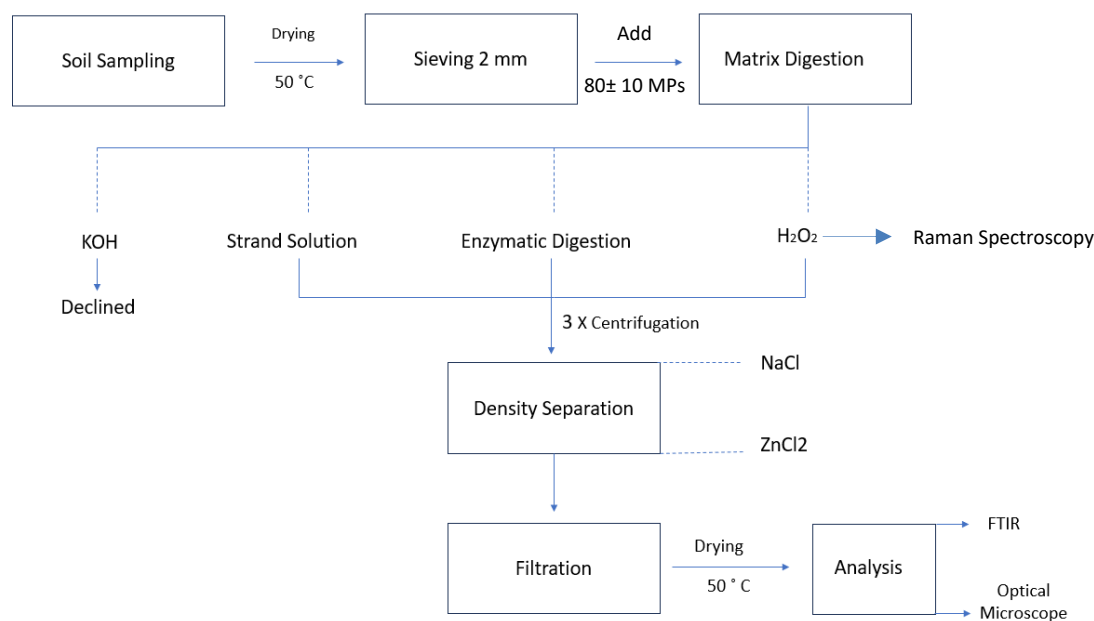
Soil Sampling

Drying

50 °C

Sieving 2 mm

Add

80± 10 MPs

Matrix Digestion

KOH

Declined

Strand Solution

Enzymatic Digestion

$H_2O_2$

Raman Spectroscopy

3 X Centrifugation

Density Separation

NaCl

ZnCl2

Filtration

Drying

50 ° C

Analysis

FTIR

Optical Microscope